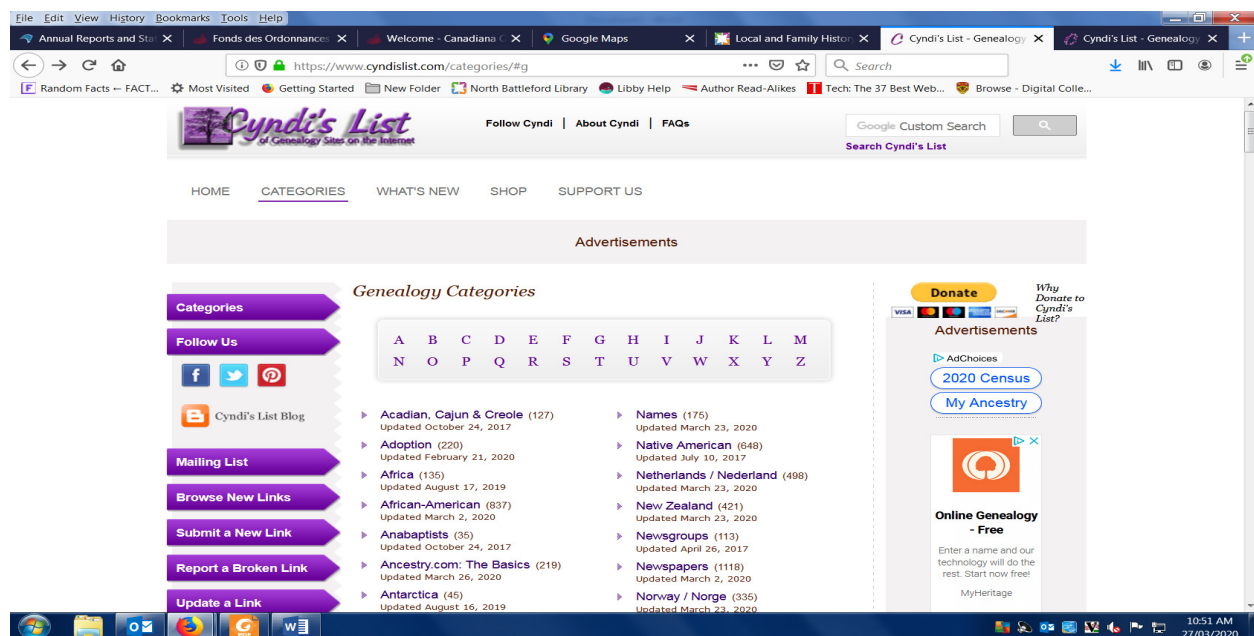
File Edit View History Bookmarks Tools Help

Annual Reports and Sta | Fonds des Ordonnances | Welcome - Canadiana C | Google Maps | Local and Family Histor | Cyndi's List - Genealogy | Cyndi's List - Genealogy

https://www.cyndislist.com/categories/#g

Search

Random Facts ← FACT... | Most Visited | Getting Started | New Folder | North Battleford Library | Libby Help | Author Read-Alikes | Tech: The 37 Best Web... | Browse - Digital Colle...

Cyndi's List of Genealogy Sites on the Internet

Follow Cyndi | About Cyndi | FAQs

Google Custom Search

Search Cyndi's List

HOME CATEGORIES WHAT'S NEW SHOP SUPPORT US

Advertisements

Categories

Follow Us

Cyndi's List Blog

Mailing List

Browse New Links

Submit a New Link

Report a Broken Link

Update a Link

Genealogy Categories

A B C D E F G H I J K L M
N O P Q R S T U V W X Y Z

Acadian, Cajun & Creole (127)
Updated October 24, 2017

Adoption (220)
Updated February 21, 2020

Africa (135)
Updated August 17, 2019

African-American (837)
Updated March 2, 2020

Anabaptists (35)
Updated October 24, 2017

Ancestry.com: The Basics (219)
Updated March 26, 2020

Antarctica (45)
Updated August 16, 2019

Names (175)
Updated March 23, 2020

Native American (648)
Updated July 10, 2017

Netherlands / Nederland (498)
Updated March 23, 2020

New Zealand (421)
Updated March 23, 2020

Newsgroups (113)
Updated April 26, 2017

Newspapers (1118)
Updated March 2, 2020

Norway / Norge (335)
Updated March 23, 2020

Donate

Why Donate to Cyndi's List?

Advertisements

AdChoices

2020 Census

My Ancestry

Online Genealogy - Free

Enter a name and our technology will do the rest. Start now free!

MyHeritage

10:51 AM
27/03/2020